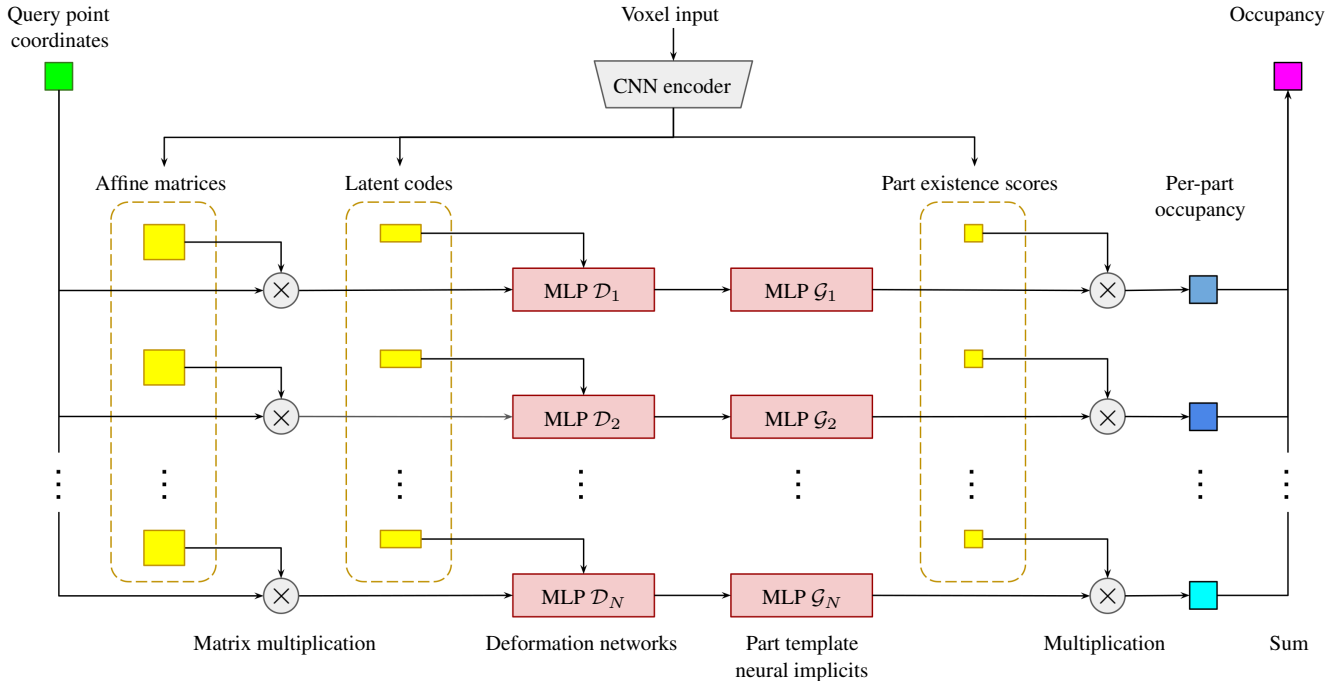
Query point coordinates

Voxel input

Occupancy

CNN encoder

Affine matrices

Latent codes

Part existence scores

Per-part occupancy

$\times$

MLP $\mathcal{D}_1$

MLP $\mathcal{G}_1$

$\times$

$\times$

MLP $\mathcal{D}_2$

MLP $\mathcal{G}_2$

$\times$

$\times$

MLP $\mathcal{D}_N$

MLP $\mathcal{G}_N$

$\times$

Matrix multiplication

Deformation networks

Part template neural implicits

Multiplication

Sum